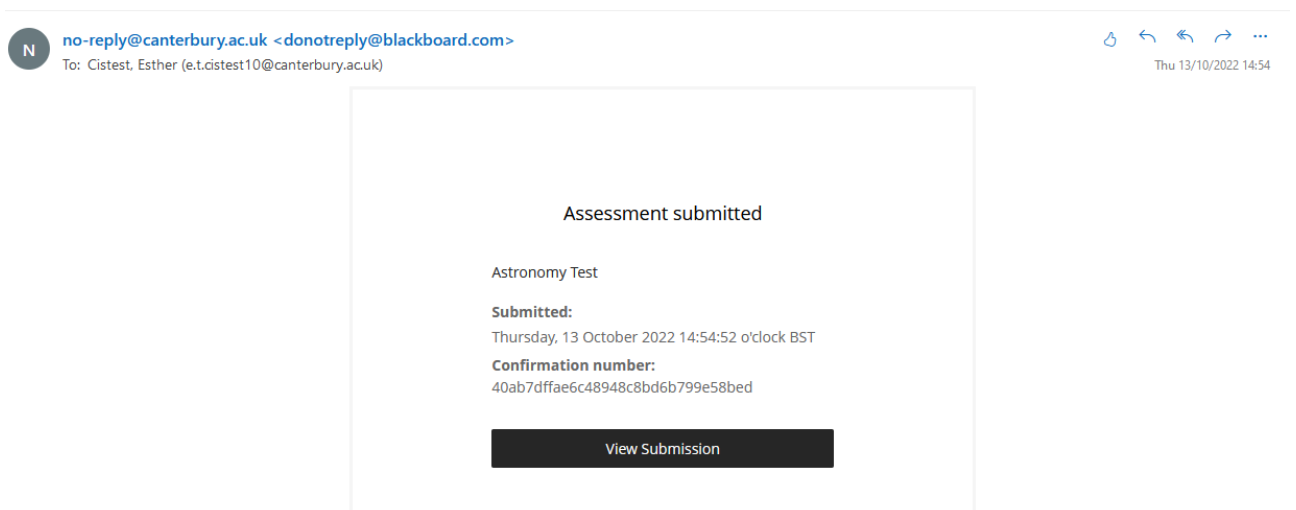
N

no-reply@canterbury.ac.uk <donotreply@blackboard.com>

To: Cistest, Esther (e.t.cistest10@canterbury.ac.uk)

Thu 13/10/2022 14:54

Assessment submitted

Astronomy Test

Submitted:
Thursday, 13 October 2022 14:54:52 o'clock BST

Confirmation number:
40ab7dffae6c48948c8bd6b799e58bed

View Submission